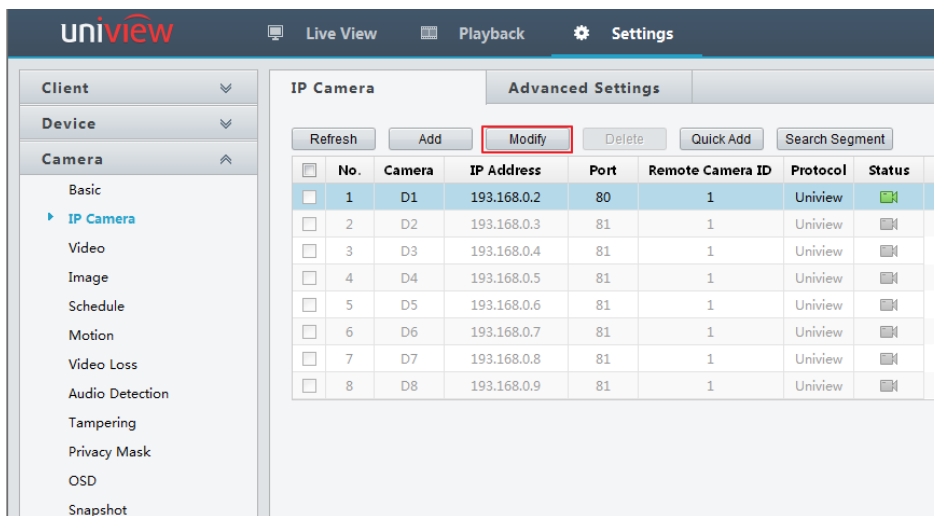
uniview Live View Playback Settings

Client
Device
Camera
Basic
IP Camera
Video
Image
Schedule
Motion
Video Loss
Audio Detection
Tampering
Privacy Mask
OSD
Snapshot

IP Camera | Advanced Settings

Refresh | Add | Modify | Delete | Quick Add | Search Segment

| | No. | Camera | IP Address | Port | Remote Camera ID | Protocol | Status |
|---|---|---|---|---|---|---|---|
| | 1 | D1 | 193.168.0.2 | 80 | 1 | Uniview | |
| | 2 | D2 | 193.168.0.3 | 81 | 1 | Uniview | |
| | 3 | D3 | 193.168.0.4 | 81 | 1 | Uniview | |
| | 4 | D4 | 193.168.0.5 | 81 | 1 | Uniview | |
| | 5 | D5 | 193.168.0.6 | 81 | 1 | Uniview | |
| | 6 | D6 | 193.168.0.7 | 81 | 1 | Uniview | |
| | 7 | D7 | 193.168.0.8 | 81 | 1 | Uniview | |
| | 8 | D8 | 193.168.0.9 | 81 | 1 | Uniview | |